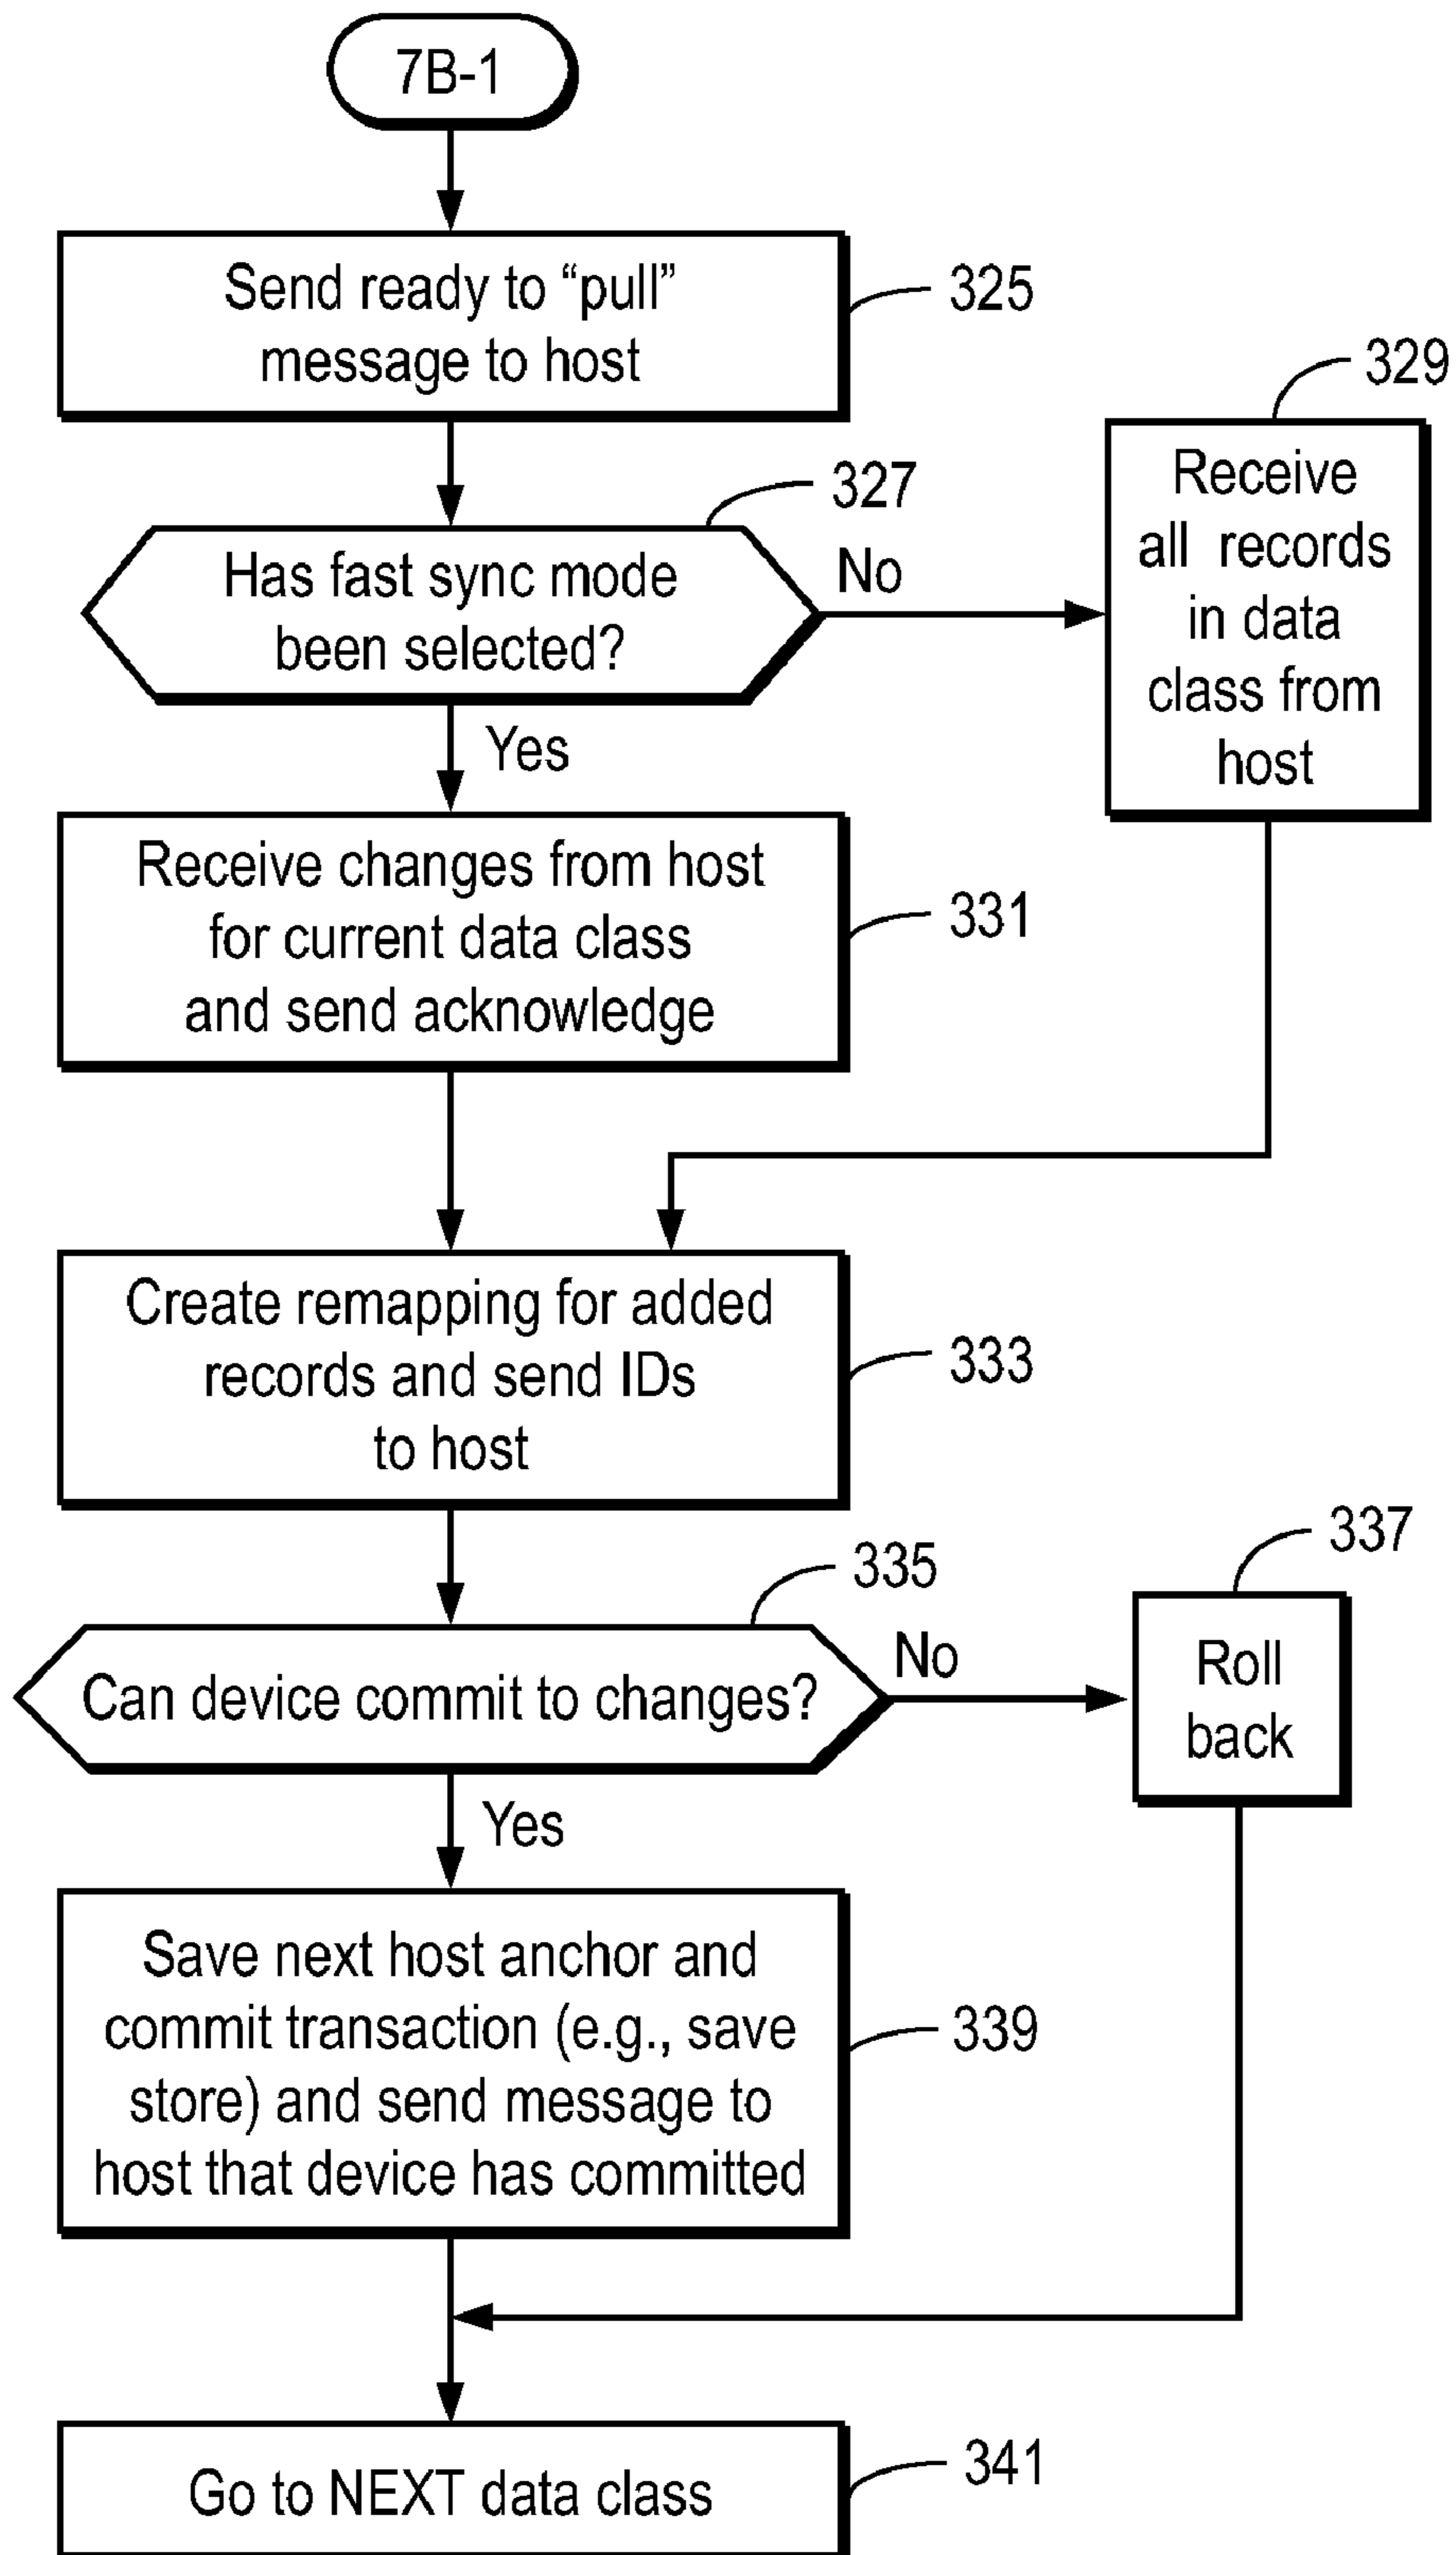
7B-1

Send ready to “pull” message to host

325

329

Receive all records in data class from host

327

Has fast sync mode been selected?

No

Yes

Receive changes from host for current data class and send acknowledge

331

Create remapping for added records and send IDs to host

333

337

335

Can device commit to changes?

No

Roll back

Yes

Save next host anchor and commit transaction (e.g., save store) and send message to host that device has committed

339

Go to NEXT data class

341